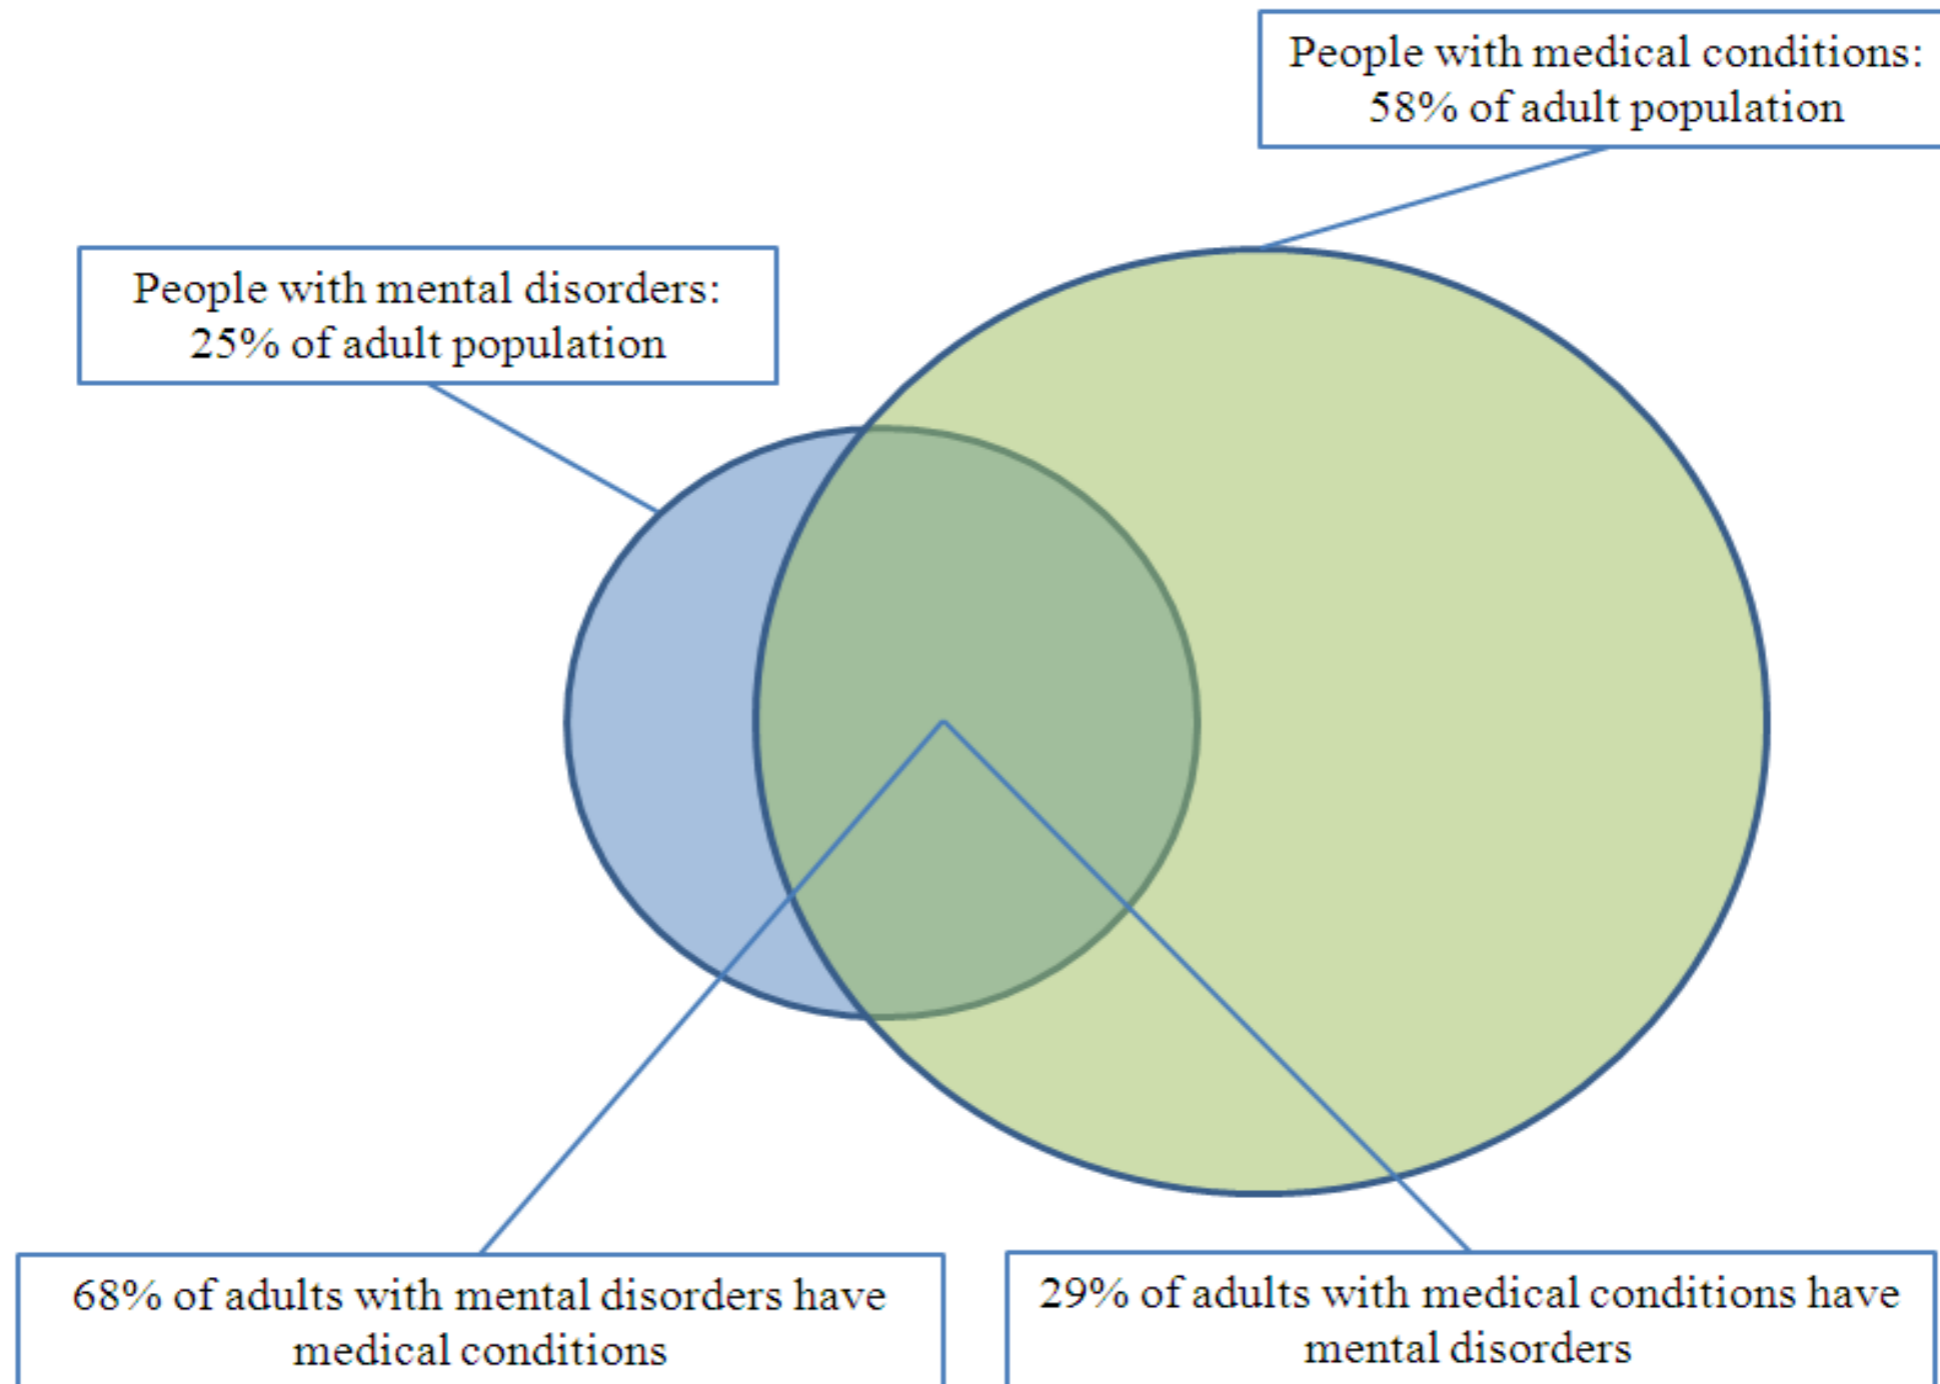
People with medical conditions: 58% of adult population

People with mental disorders: 25% of adult population

68% of adults with mental disorders have medical conditions

29% of adults with medical conditions have mental disorders